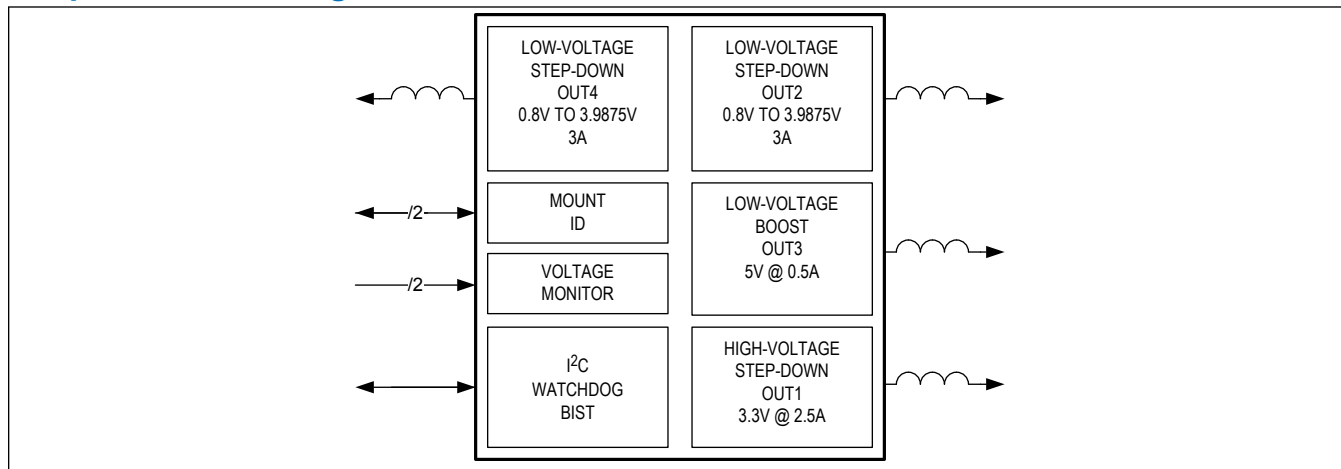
LOW-VOLTAGE STEP-DOWN OUT4 0.8V TO 3.9875V 3A

LOW-VOLTAGE STEP-DOWN OUT2 0.8V TO 3.9875V 3A

/2

MOUNT ID

LOW-VOLTAGE BOOST OUT3 5V @ 0.5A

/2

VOLTAGE MONITOR

$I^2C$ WATCHDOG BIST

HIGH-VOLTAGE STEP-DOWN OUT1 3.3V @ 2.5A